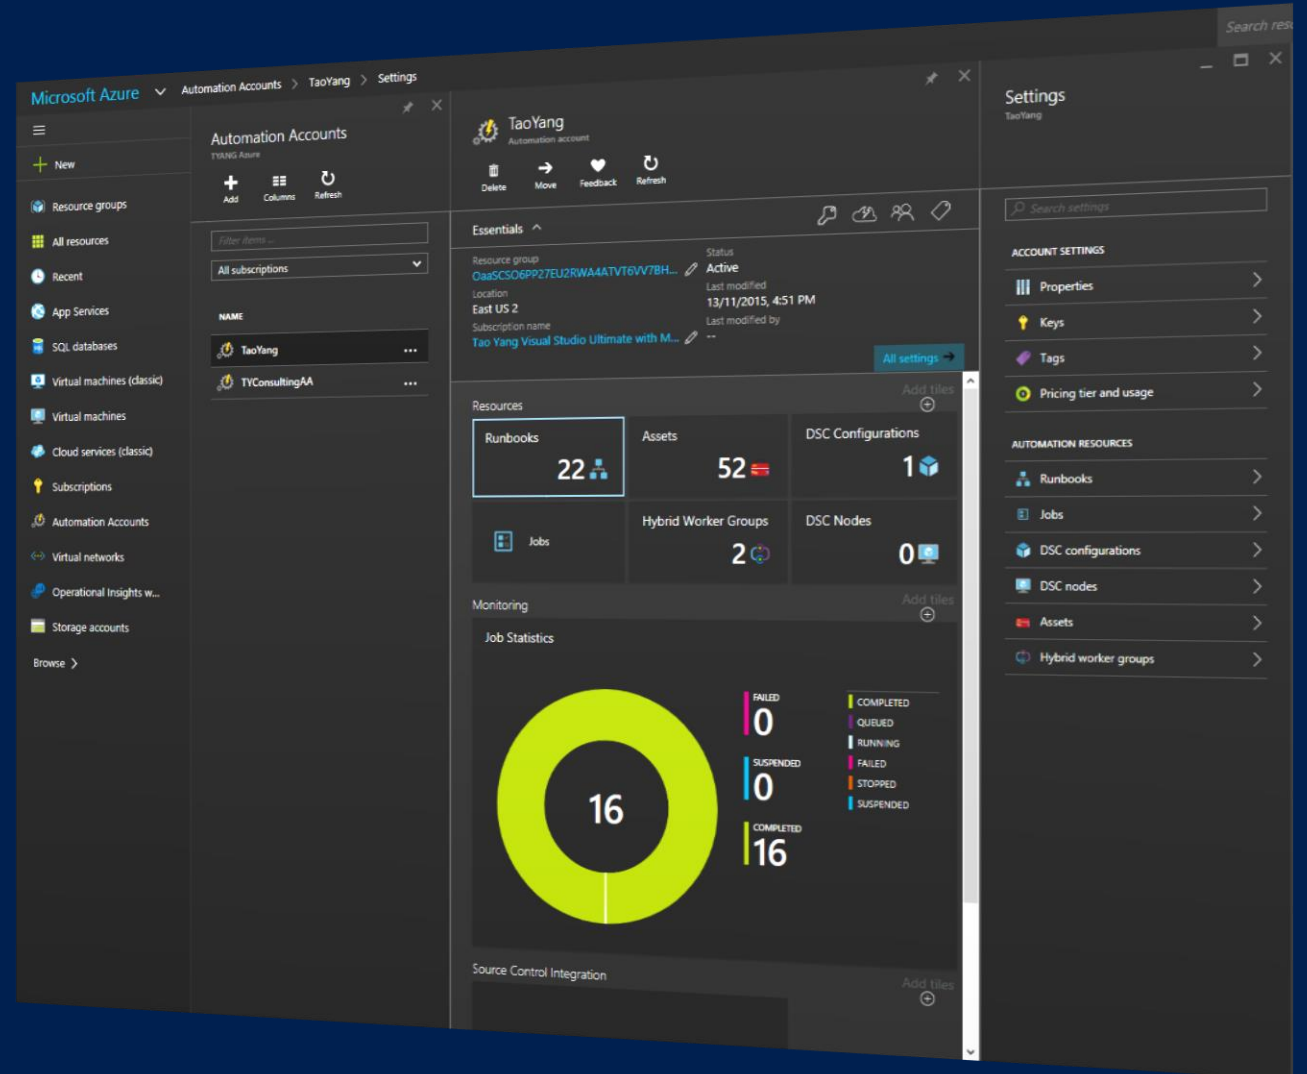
Search res

Microsoft Azure
Automation Accounts > TaoYang > Settings

New
Resource groups
All resources
Recent
App Services
SQL databases
Virtual machines (classic)
Virtual machines
Cloud services (classic)
Subscriptions
Automation Accounts
Virtual networks
Operational Insights w...
Storage accounts
Browse >

Automation Accounts
TYANG Azure
Add
Columns
Refresh
Filter items ...
All subscriptions
NAME
TaoYang ...
TYConsultingAA ...

TaoYang
Automation account
Delete
Move
Feedback
Refresh

Essentials
Resource group
OaaSCSO6PP27EU2RWA4ATVT6VV7BH...
Location
East US 2
Subscription name
Tao Yang Visual Studio Ultimate with M...
Status
Active
Last modified
13/11/2015, 4:51 PM
Last modified by
--
All settings

Resources
Add tiles
Runbooks
22
Assets
52
DSC Configurations
1
Jobs
Hybrid Worker Groups
2
DSC Nodes
0

Monitoring
Add tiles
Job Statistics
16
FAILED
0
SUSPENDED
0
COMPLETED
16
COMPLETED
QUEUED
RUNNING
FAILED
STOPPED
SUSPENDED

Source Control Integration
Add tiles

Settings
TaoYang
Search settings
ACCOUNT SETTINGS
Properties
Keys
Tags
Pricing tier and usage
AUTOMATION RESOURCES
Runbooks
Jobs
DSC configurations
DSC nodes
Assets
Hybrid worker groups